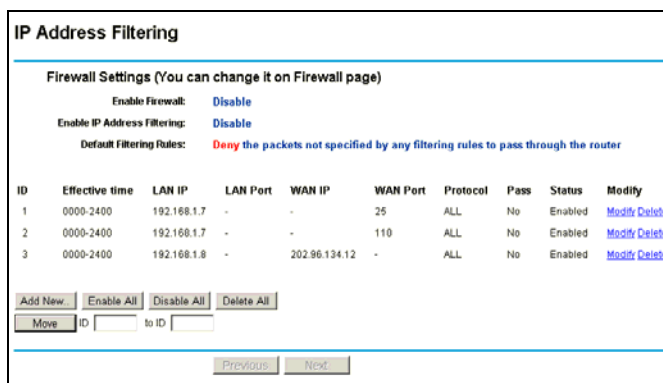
IP Address Filtering

Firewall Settings (You can change it on Firewall page)

Enable Firewall: Disable

Enable IP Address Filtering: Disable

Default Filtering Rules: Deny the packets not specified by any filtering rules to pass through the router

| ID | Effective time | LAN IP | LAN Port | WAN IP | WAN Port | Protocol | Pass | Status | Modify |
|---|---|---|---|---|---|---|---|---|---|
| 1 | 0000-2400 | 192.168.1.7 | - | - | 25 | ALL | No | Enabled | Modify Delet |
| 2 | 0000-2400 | 192.168.1.7 | - | - | 110 | ALL | No | Enabled | Modify Delet |
| 3 | 0000-2400 | 192.168.1.8 | - | 202.96.134.12 | - | ALL | No | Enabled | Modify Delet |

Add New... Enable All Disable All Delete All

Move ID to ID

Previous Next